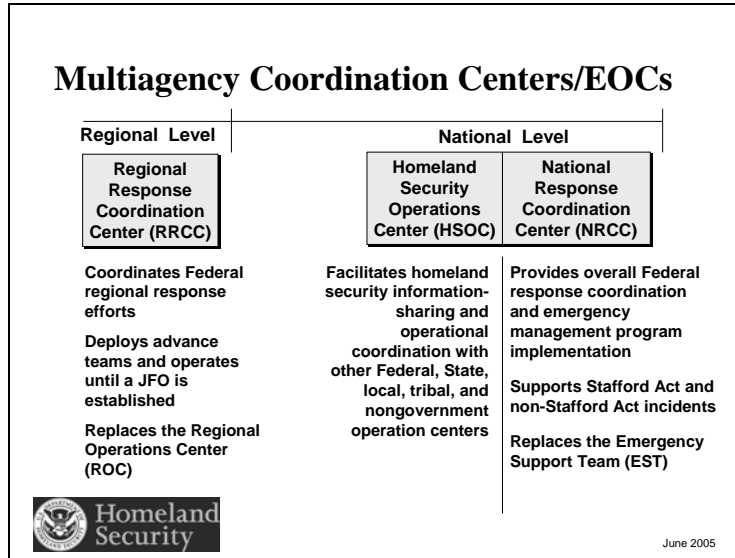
Multiagency Coordination Centers/EOCs

Regional Level

National Level

Regional Response Coordination Center (RRCC)

Homeland Security Operations Center (HSOC)

National Response Coordination Center (NRCC)

Coordinates Federal regional response efforts

Deploys advance teams and operates until a JFO is established

Replaces the Regional Operations Center (ROC)

Facilitates homeland security information-sharing and operational coordination with other Federal, State, local, tribal, and nongovernment operation centers

Provides overall Federal response coordination and emergency management program implementation

Supports Stafford Act and non-Stafford Act incidents

Replaces the Emergency Support Team (EST)

Homeland Security

June 2005